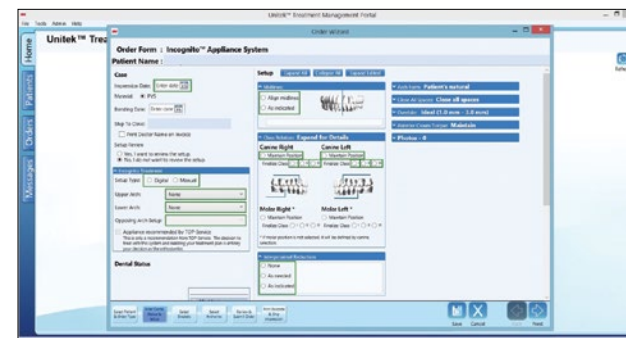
Unitek™ Treatment Management Portal

File Tools Admin Help

Home
Patients
Orders
Messages

Unitek™ Trea

Order Wizard

Order Form : Incognito™ Appliance System

Patient Name :

Case

Impression Date: Enter date

Material: PVS

Bonding Date: Enter date

Ship To Clinic:

Print Doctor Name on device

Setup Review

Yes, I want to review the setup

No, I do not want to review the setup

Incognito Treatment

Setup Type: Digital Manual

Upper Arch: None

Lower Arch: None

Opposing Arch Setup:

Appliance recommended by TOP Service

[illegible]

Dental Status

Setup Expand All Collapse All Expand Edited

Midlines

Align midlines

As indicated

Class Relation: Expand for Details

Canine Right

Maintain Position

Finalize Class

Canine Left

Maintain Position

Finalize Class

Molar Right *

Maintain Position

Finalize Class

Molar Left *

Maintain Position

Finalize Class

* If molar position is not selected, it will be defined by canine selection.

Interproximal Reduction

None

As needed

As indicated

Arch Form: Patient's natural

Close All Spaces: Close all spaces

Overbite: Ideal (1.0 mm - 1.5 mm)

Anterior Crown Torque: Maintain

Photos - 0

Save Cancel Next

Refre